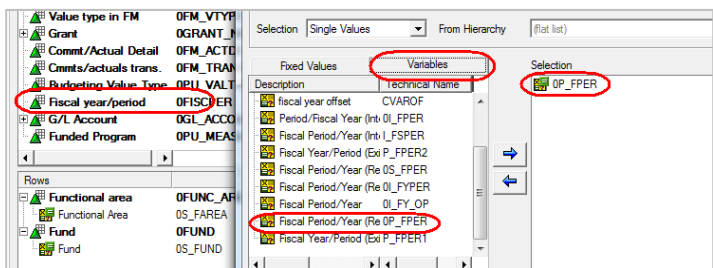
Value type in FM 0FM_VTYP
Grant 0GRANT_N
Commt/Actual Detail 0FM_ACTD
Cmmts/actuals trans. 0FM_TRAN
Budgeting Value Type 0PU_VALT
Fiscal year/period 0FISCPER
G/L Account 0GL_ACCO
Funded Program 0PU_MEAS

Rows
Functional area 0FUNC_AR
Functional Area 0S_FAREA
Fund 0FUND
Fund 0S_FUND

Selection Single Values From Hierarchy (flat list)

Fixed Values Variables

| Description | Technical Name |
|---|---|
| fiscal year offset | CVAROF |
| Period/Fiscal Year (Int | 0I_FPER |
| Fiscal Period/Year (Int | I_FSPER |
| Fiscal Year/Period (Ex | P_FPER2 |
| Fiscal Period/Year (Re | 0S_FPER |
| Fiscal Period/Year (Re | 0I_FYPER |
| Fiscal Period/Year | 0I_FY_OP |
| Fiscal Period/Year (Re | 0P_FPER |
| Fiscal Year/Period (Ex | P_FPER1 |

Selection
0P_FPER